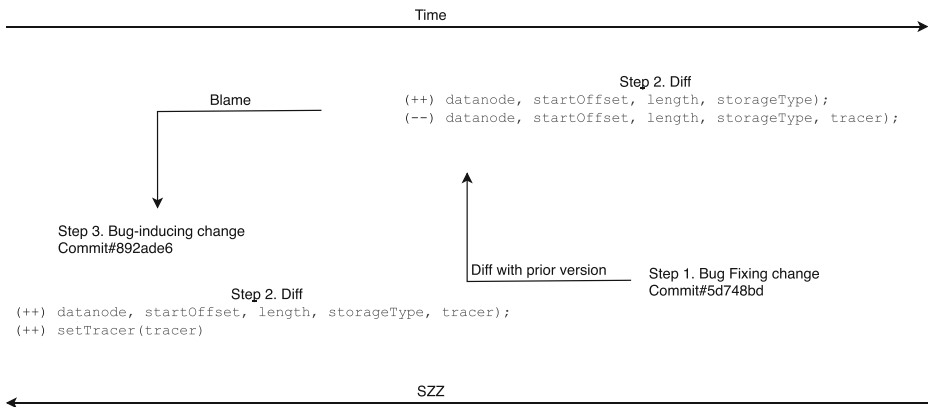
Time

Step 2. Diff
(++) datanode, startOffset, length, storageType);
(--) datanode, startOffset, length, storageType, tracer);

Blame

Step 3. Bug-inducing change
Commit#892ade6

Diff with prior version

Step 1. Bug Fixing change
Commit#5d748bd

Step 2. Diff
(++) datanode, startOffset, length, storageType, tracer);
(++) setTracer(tracer)

SZZ